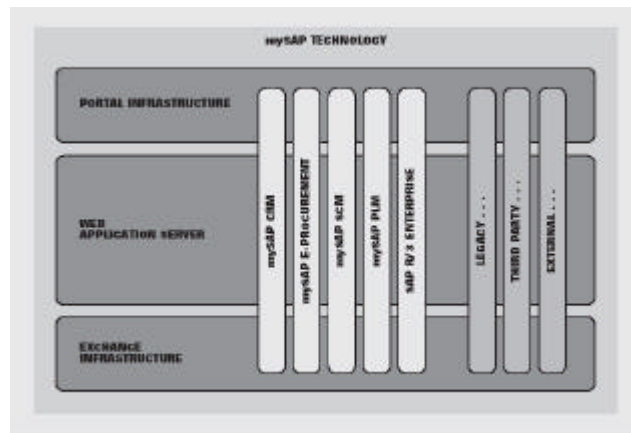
mySAP TECHNOLOGY

PORTAL INFRASTRUCTURE

WEB APPLICATION SERVER

EXCHANGE INFRASTRUCTURE

mySAP CRM

mySAP E-PROCUREMENT

mySAP SCM

mySAP PLM

SAP R/3 ENTERPRISE

LEGACY . . .

THIRD PARTY . . .

EXTERNAL . . .